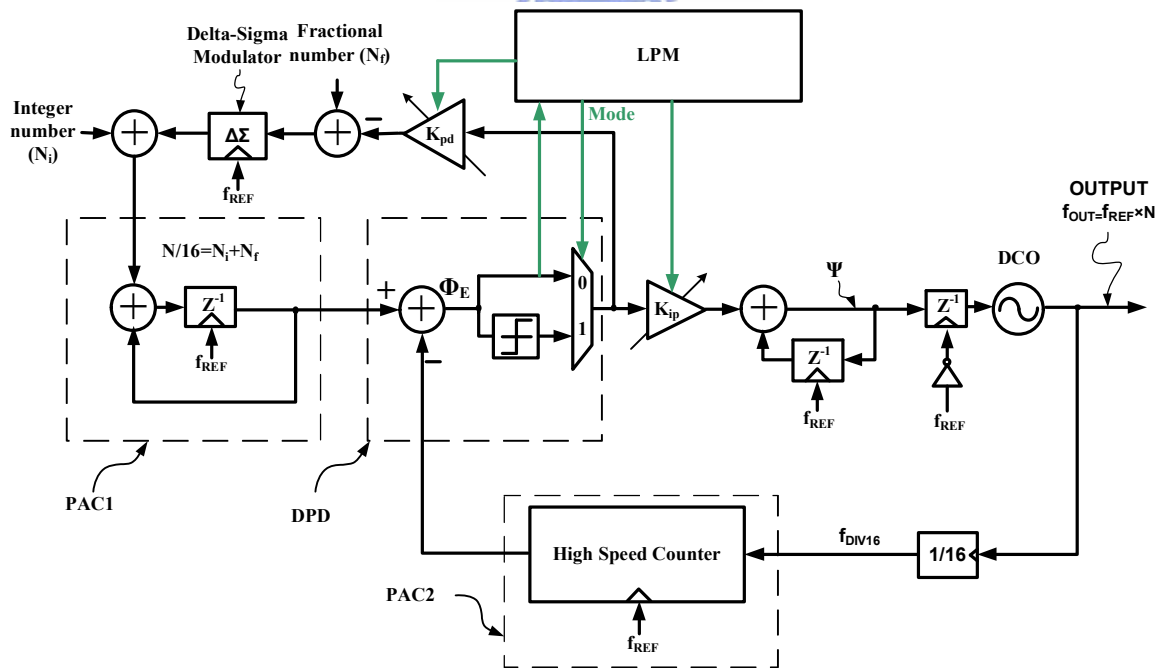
Delta-Sigma Modulator

Fractional number ($N_f$)

LPM

Integer number ($N_i$)

$\Delta\Sigma$

$f_{REF}$

$K_{pd}$

Mode

OUTPUT

$f_{OUT}=f_{REF}\times N$

$N/16=N_i+N_f$

$Z^{-1}$

$f_{REF}$

+

$\Phi_E$

0

1

$K_{ip}$

$\Psi$

$Z^{-1}$

DCO

$Z^{-1}$

$f_{REF}$

$f_{REF}$

PAC1

DPD

$f_{DIV16}$

High Speed Counter

1/16

PAC2

$f_{REF}$